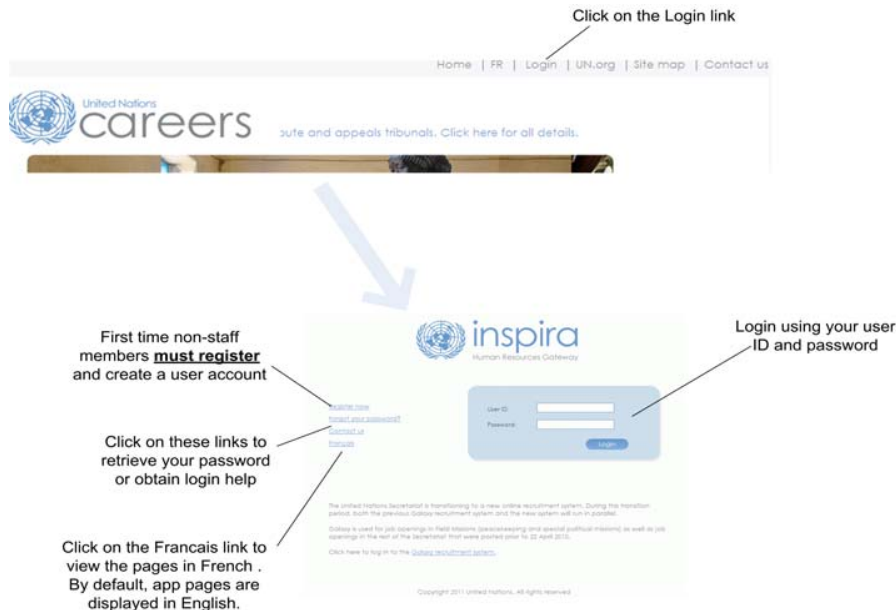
Click on the Login link

Home | FR | Login | UN.org | Site map | Contact us

United Nations careers

oute and appeals tribunals. Click here for all details.

First time non-staff members **must register** and create a user account

Click on these links to retrieve your password or obtain login help

Click on the Francais link to view the pages in French . By default, app pages are displayed in English.

inspira
Human Resources Gateway

Register now
Forgot your password?
Contact us
Français

User ID
Password
Login

Login using your user ID and password

The United Nations Secretariat is transitioning to a new online recruitment system. During the transition period, both the previous Galaxy recruitment system and the new system will run in parallel.

Galaxy is used for job openings in Field Missions (peacekeeping and special political missions) as well as job openings in the rest of the Secretariat that were posted prior to 22 April 2010.

Click here to log in to the Galaxy recruitment system.

Copyright 2011 United Nations. All rights reserved